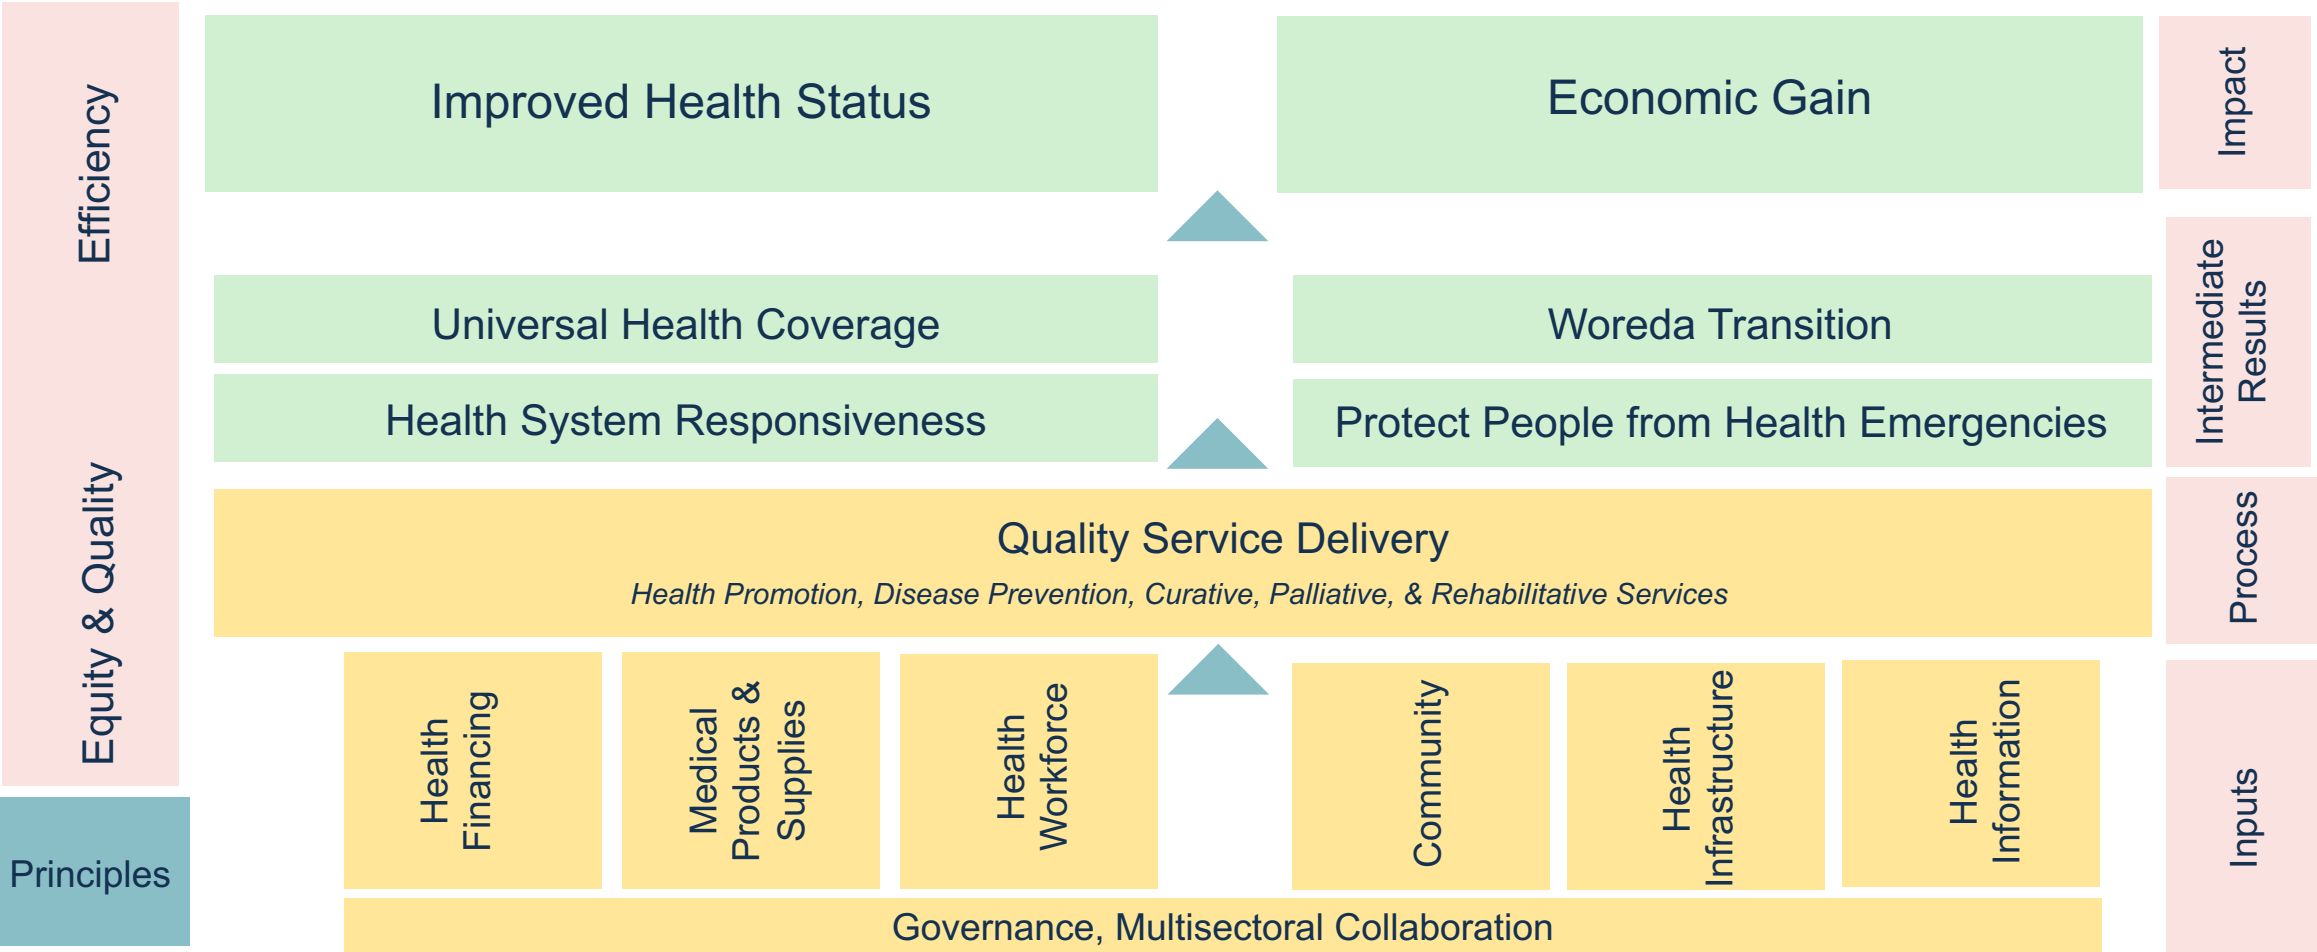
Efficiency

Equity & Quality

Principles

Improved Health Status

Economic Gain

Impact

Universal Health Coverage

Woreda Transition

Health System Responsiveness

Protect People from Health Emergencies

Intermediate Results

Quality Service Delivery

*Health Promotion, Disease Prevention, Curative, Palliative, & Rehabilitative Services*

Process

Health Financing

Medical Products & Supplies

Health Workforce

Community

Health Infrastructure

Health Information

Inputs

Governance, Multisectoral Collaboration